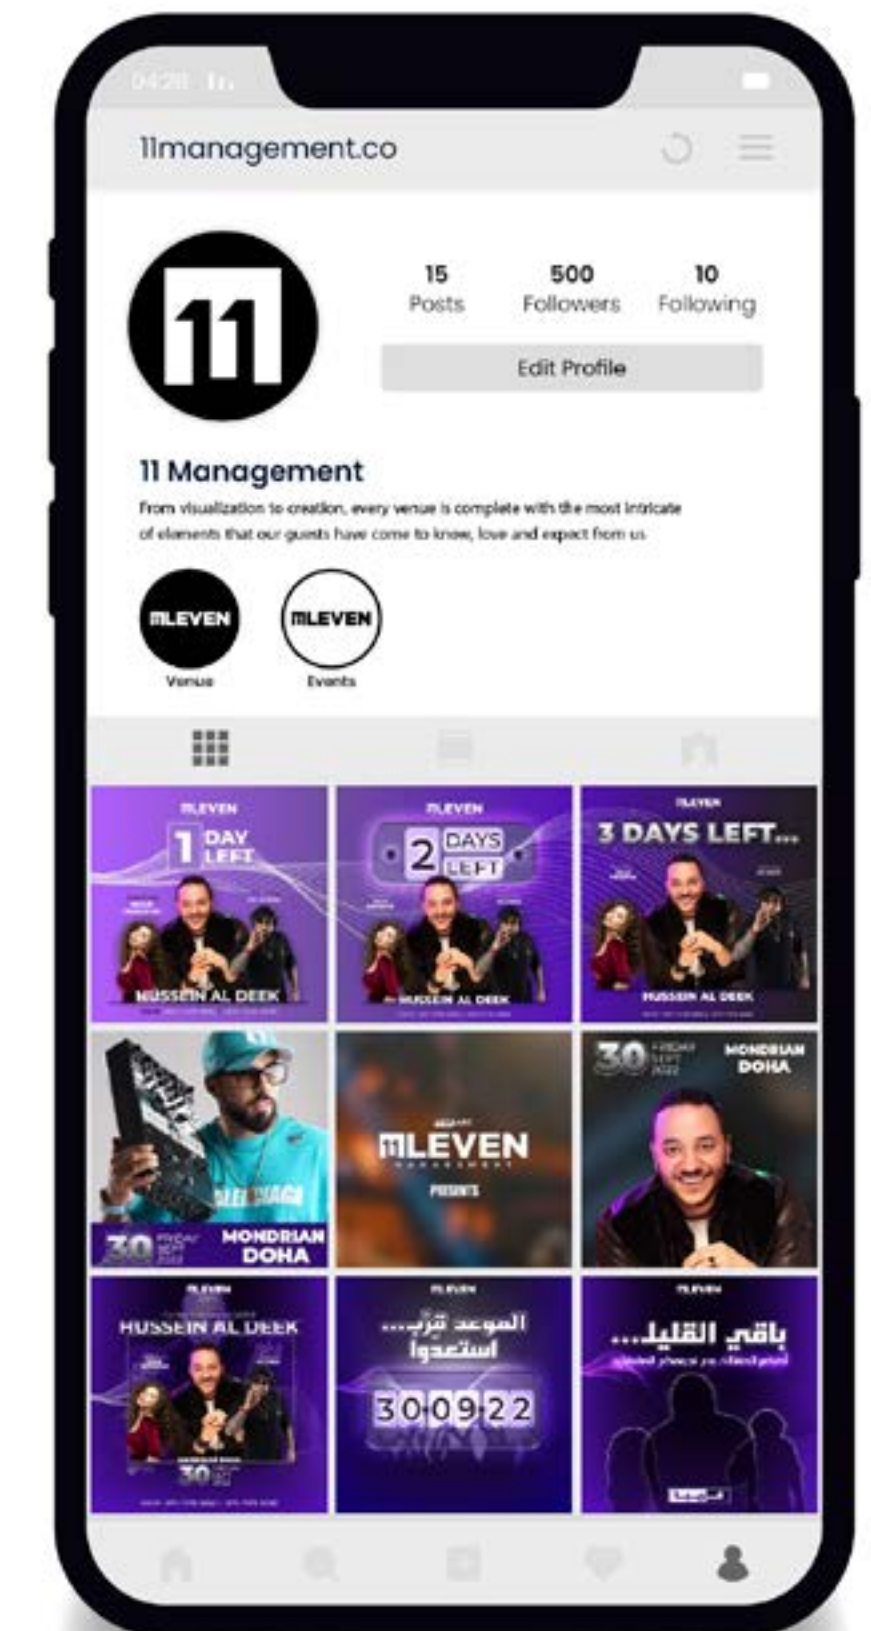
04:28

11management.co

11

15
Posts

500
Followers

10
Following

Edit Profile

11 Management

From visualization to creation, every venue is complete with the most intricate of elements that our guests have come to know, love and expect from us

ELEVEN
Venue

ELEVEN
Events

ELEVEN
1 DAY LEFT
HUSSEIN AL DEEK

ELEVEN
2 DAYS LEFT
HUSSEIN AL DEEK

ELEVEN
3 DAYS LEFT...
HUSSEIN AL DEEK

30 FRIDAY SEPT 2022
MONDRIAN DOHA

ELEVEN
MANAGEMENT
PRESENTS

30 FRIDAY SEPT 2022
MONDRIAN DOHA

ELEVEN
HUSSEIN AL DEEK
30

ELEVEN
الموعد قرّب...
استعدوا
30 09 22

ELEVEN
باقي القليل...
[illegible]